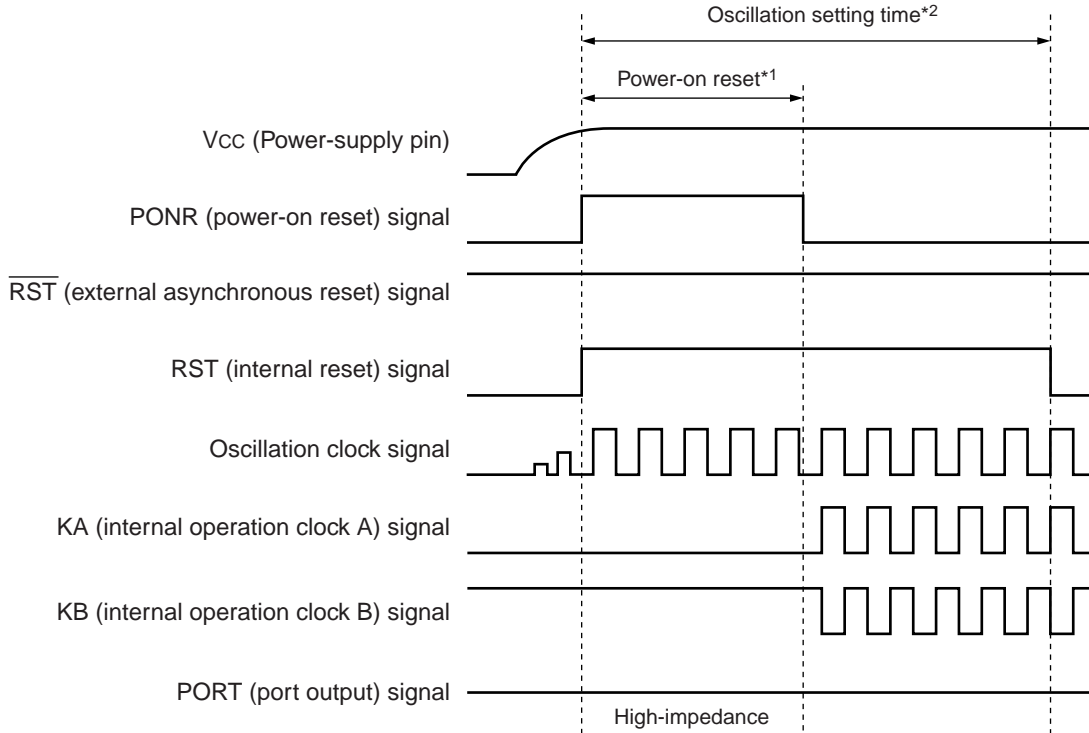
Oscillation setting time*2

Power-on reset*1

VCC (Power-supply pin)

PONR (power-on reset) signal

$\overline{RST}$ (external asynchronous reset) signal

RST (internal reset) signal

Oscillation clock signal

KA (internal operation clock A) signal

KB (internal operation clock B) signal

PORT (port output) signal

High-impedance